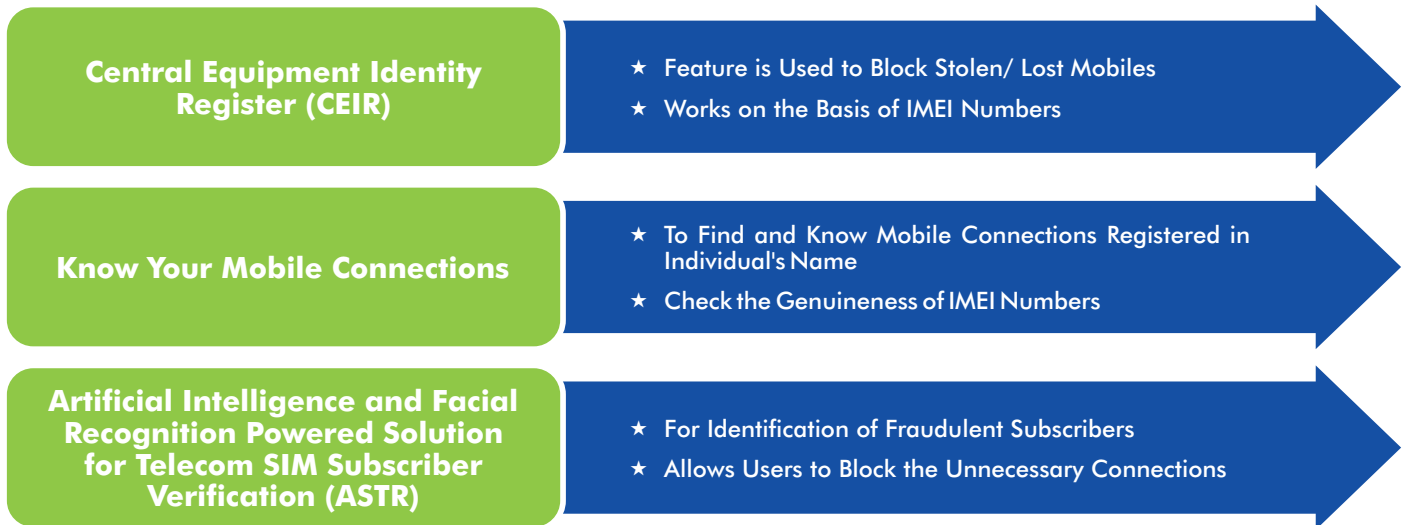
Central Equipment Identity Register (CEIR)

★ Feature is Used to Block Stolen/ Lost Mobiles

★ Works on the Basis of IMEI Numbers

Know Your Mobile Connections

★ To Find and Know Mobile Connections Registered in Individual's Name

★ Check the Genuineness of IMEI Numbers

Artificial Intelligence and Facial Recognition Powered Solution for Telecom SIM Subscriber Verification (ASTR)

★ For Identification of Fraudulent Subscribers

★ Allows Users to Block the Unnecessary Connections